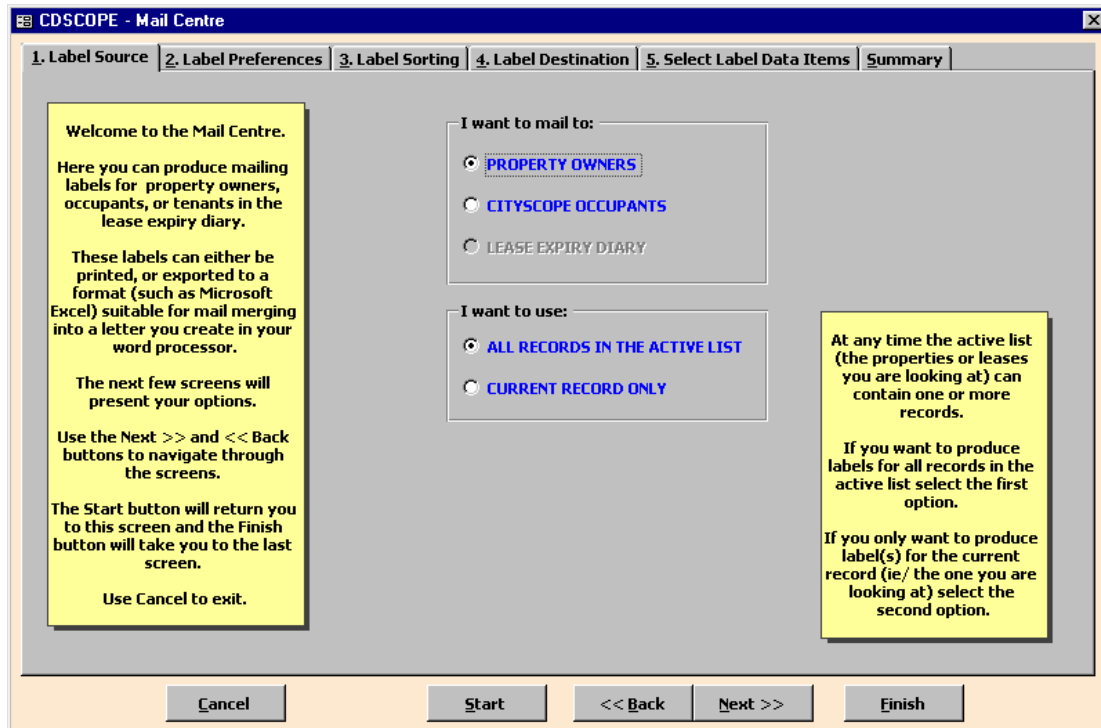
CDSCOPE - Mail Centre

1. Label Source | 2. Label Preferences | 3. Label Sorting | 4. Label Destination | 5. Select Label Data Items | Summary

Welcome to the Mail Centre.

Here you can produce mailing labels for property owners, occupants, or tenants in the lease expiry diary.

These labels can either be printed, or exported to a format (such as Microsoft Excel) suitable for mail merging into a letter you create in your word processor.

The next few screens will present your options.

Use the Next >> and << Back buttons to navigate through the screens.

The Start button will return you to this screen and the Finish button will take you to the last screen.

Use Cancel to exit.

I want to mail to:

PROPERTY OWNERS

CITYSCOPE OCCUPANTS

LEASE EXPIRY DIARY

I want to use:

ALL RECORDS IN THE ACTIVE LIST

CURRENT RECORD ONLY

At any time the active list (the properties or leases you are looking at) can contain one or more records.

If you want to produce labels for all records in the active list select the first option.

If you only want to produce label(s) for the current record (ie/ the one you are looking at) select the second option.

Cancel

Start

<< Back

Next >>

Finish